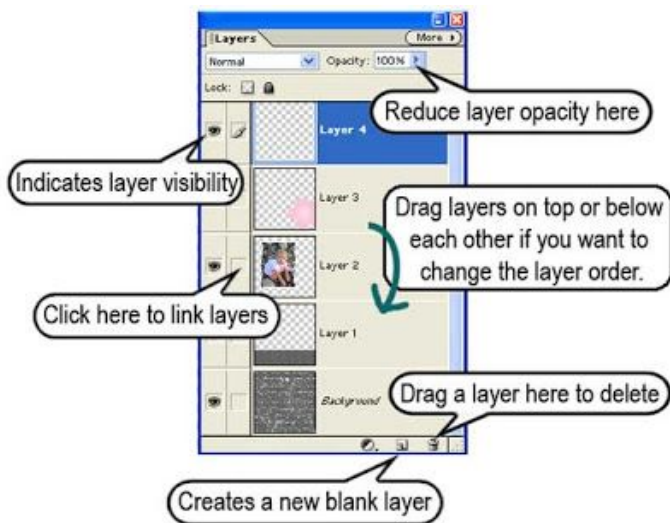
Layers
More
Normal
Opacity: 100%
Lock:
Reduce layer opacity here
Layer 4
Indicates layer visibility
Layer 3
Drag layers on top or below each other if you want to change the layer order.
Layer 2
Click here to link layers
Layer 1
Background
Drag a layer here to delete
Creates a new blank layer